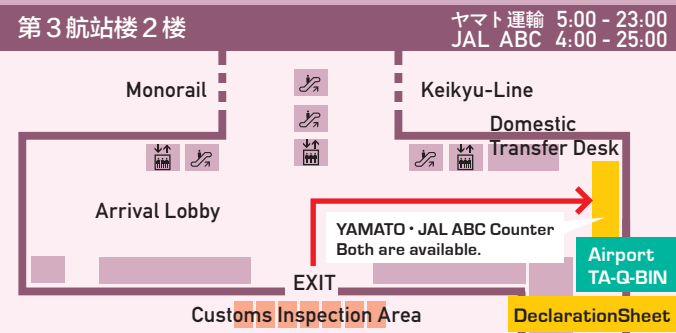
第３航站楼２楼

ヤマト運輸 5:00 - 23:00
JAL ABC 4:00 - 25:00

Monorail

Keikyu-Line

Domestic Transfer Desk

Arrival Lobby

YAMATO・JAL ABC Counter
Both are available.

Airport TA-Q-BIN

EXIT

Customs Inspection Area

DeclarationSheet